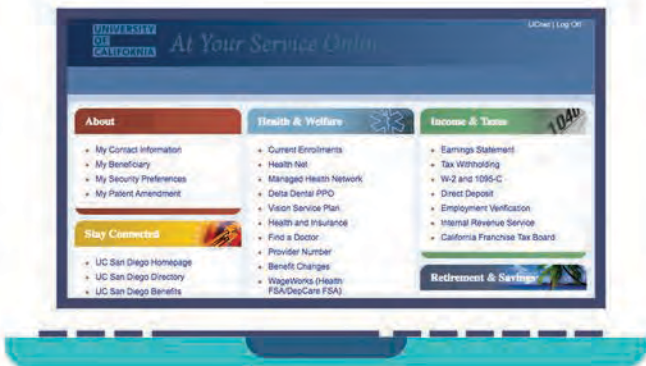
UNIVERSITY OF CALIFORNIA At Your Service Online

UCnet | Log Off

About
- My Contact Information
- My Beneficiary
- My Security Preferences
- My Patent Amendment

Stay Connected
- UC San Diego Homepage
- UC San Diego Directory
- UC San Diego Benefits

Health & Welfare
- Current Enrollments
- Health Net
- Managed Health Network
- Delta Dental PPO
- Vision Service Plan
- Health and Insurance
- Find a Doctor
- Provider Number
- Benefit Changes
- WageWorks (Health FSA/DepCare FSA)

Income & Taxes
1040
- Earnings Statement
- Tax Withholding
- W-2 and 1095-C
- Direct Deposit
- Employment Verification
- Internal Revenue Service
- California Franchise Tax Board

Retirement & Savings